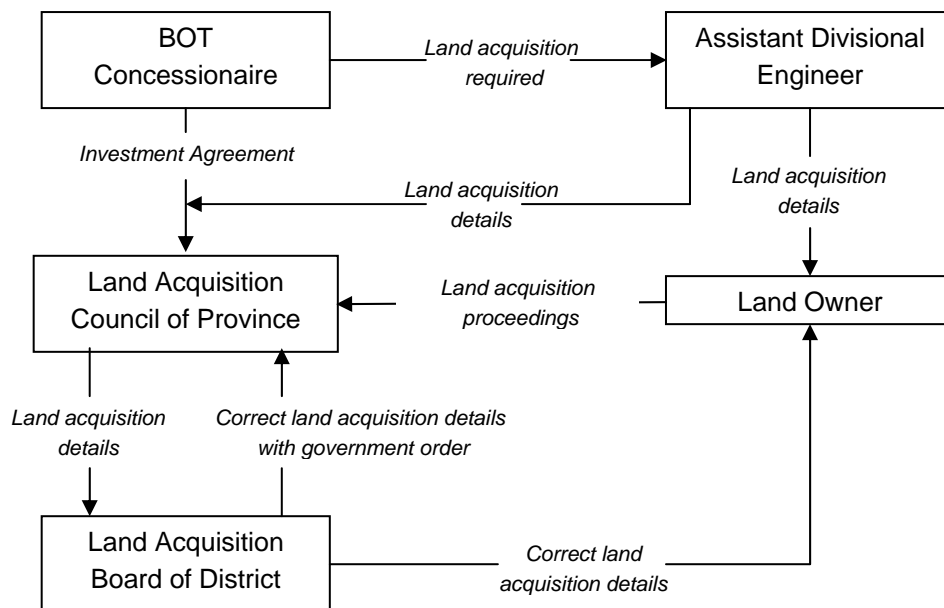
BOT Concessionaire

Land acquisition required

Assistant Divisional Engineer

Investment Agreement

Land acquisition details

Land acquisition details

Land Acquisition Council of Province

Land acquisition proceedings

Land Owner

Land acquisition details

Correct land acquisition details with government order

Land Acquisition Board of District

Correct land acquisition details